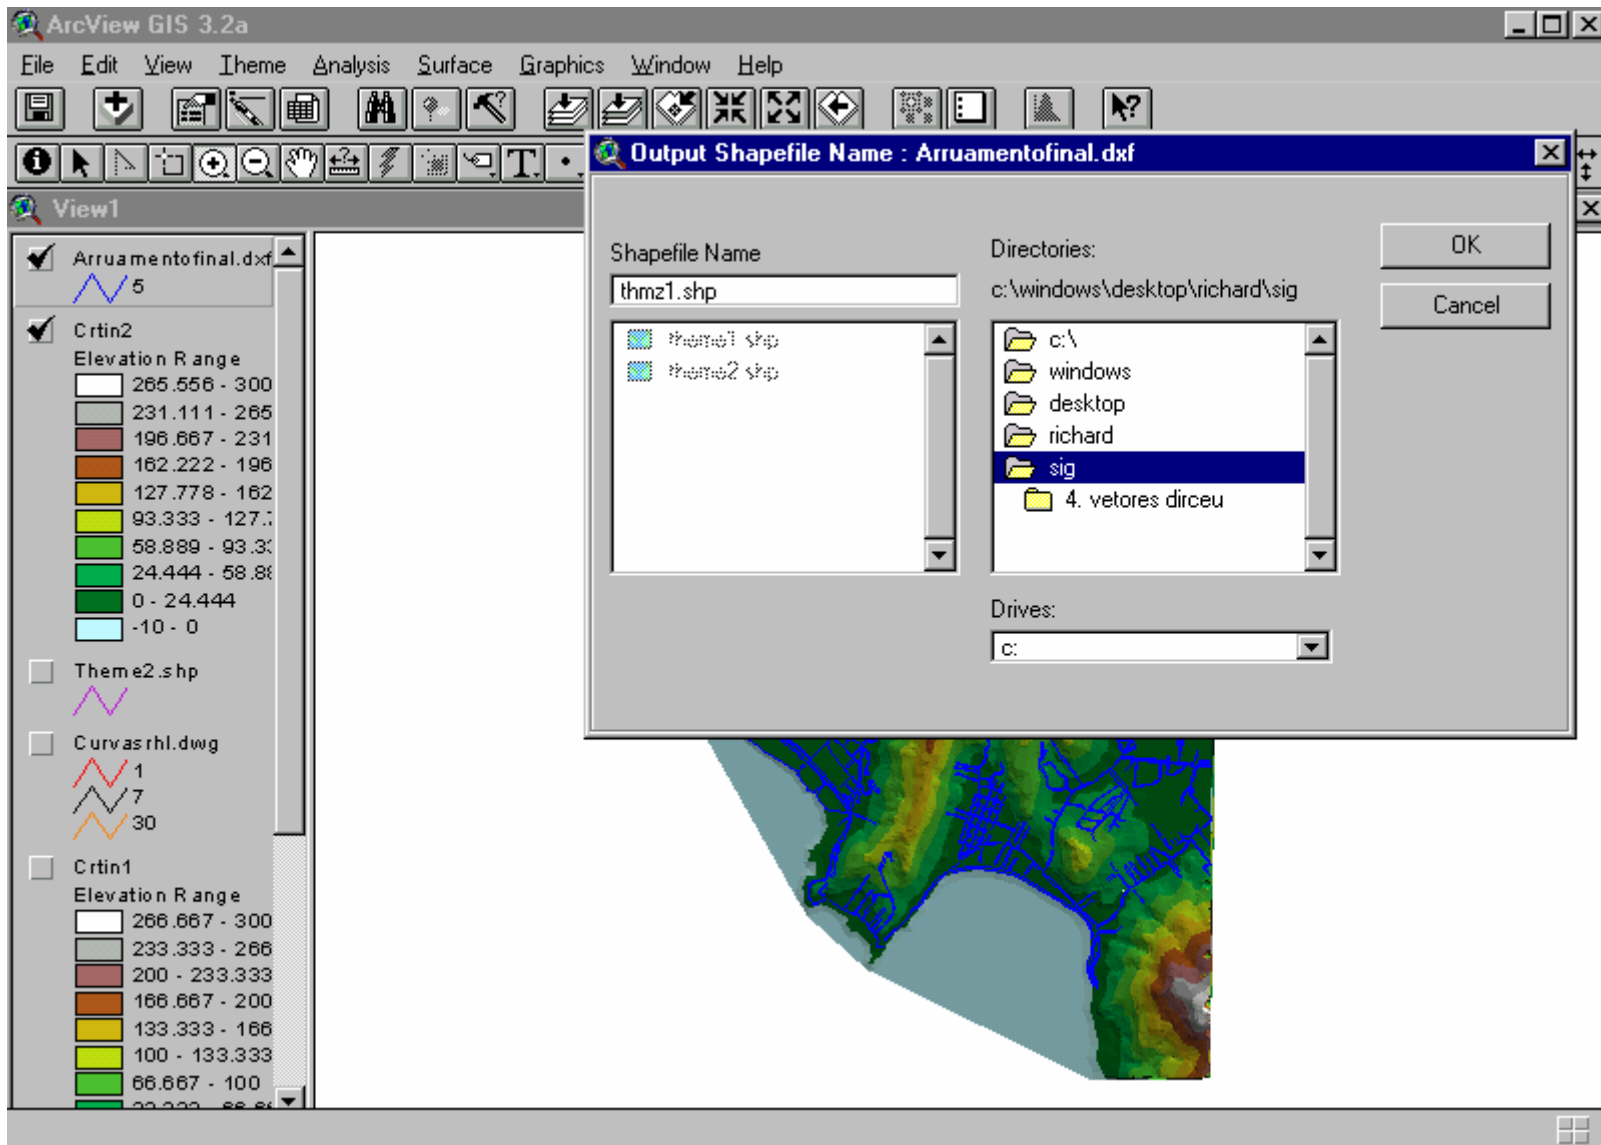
ArcView GIS 3.2a

File Edit View Theme Analysis Surface Graphics Window Help

View1

Arruamentofinal.dxf
5
Crtin2
Elevation Range
265.556 - 300
231.111 - 265
196.667 - 231
162.222 - 196
127.778 - 162
93.333 - 127.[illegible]
58.889 - 93.3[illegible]
24.444 - 58.8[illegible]
0 - 24.444
-10 - 0
Theme2.shp
Curvasrhl.dwg
1
7
30
Crtin1
Elevation Range
266.667 - 300
233.333 - 266
200 - 233.333
166.667 - 200
133.333 - 166
100 - 133.333
66.667 - 100
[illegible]

Output Shapefile Name : Arruamentofinal.dxf

Shapefile Name
thmz1.shp
theme1.shp
theme2.shp

Directories:
c:\windows\desktop\richard\sig
c:\
windows
desktop
richard
sig
4. vetores dirceu

Drives:
c:

OK
Cancel